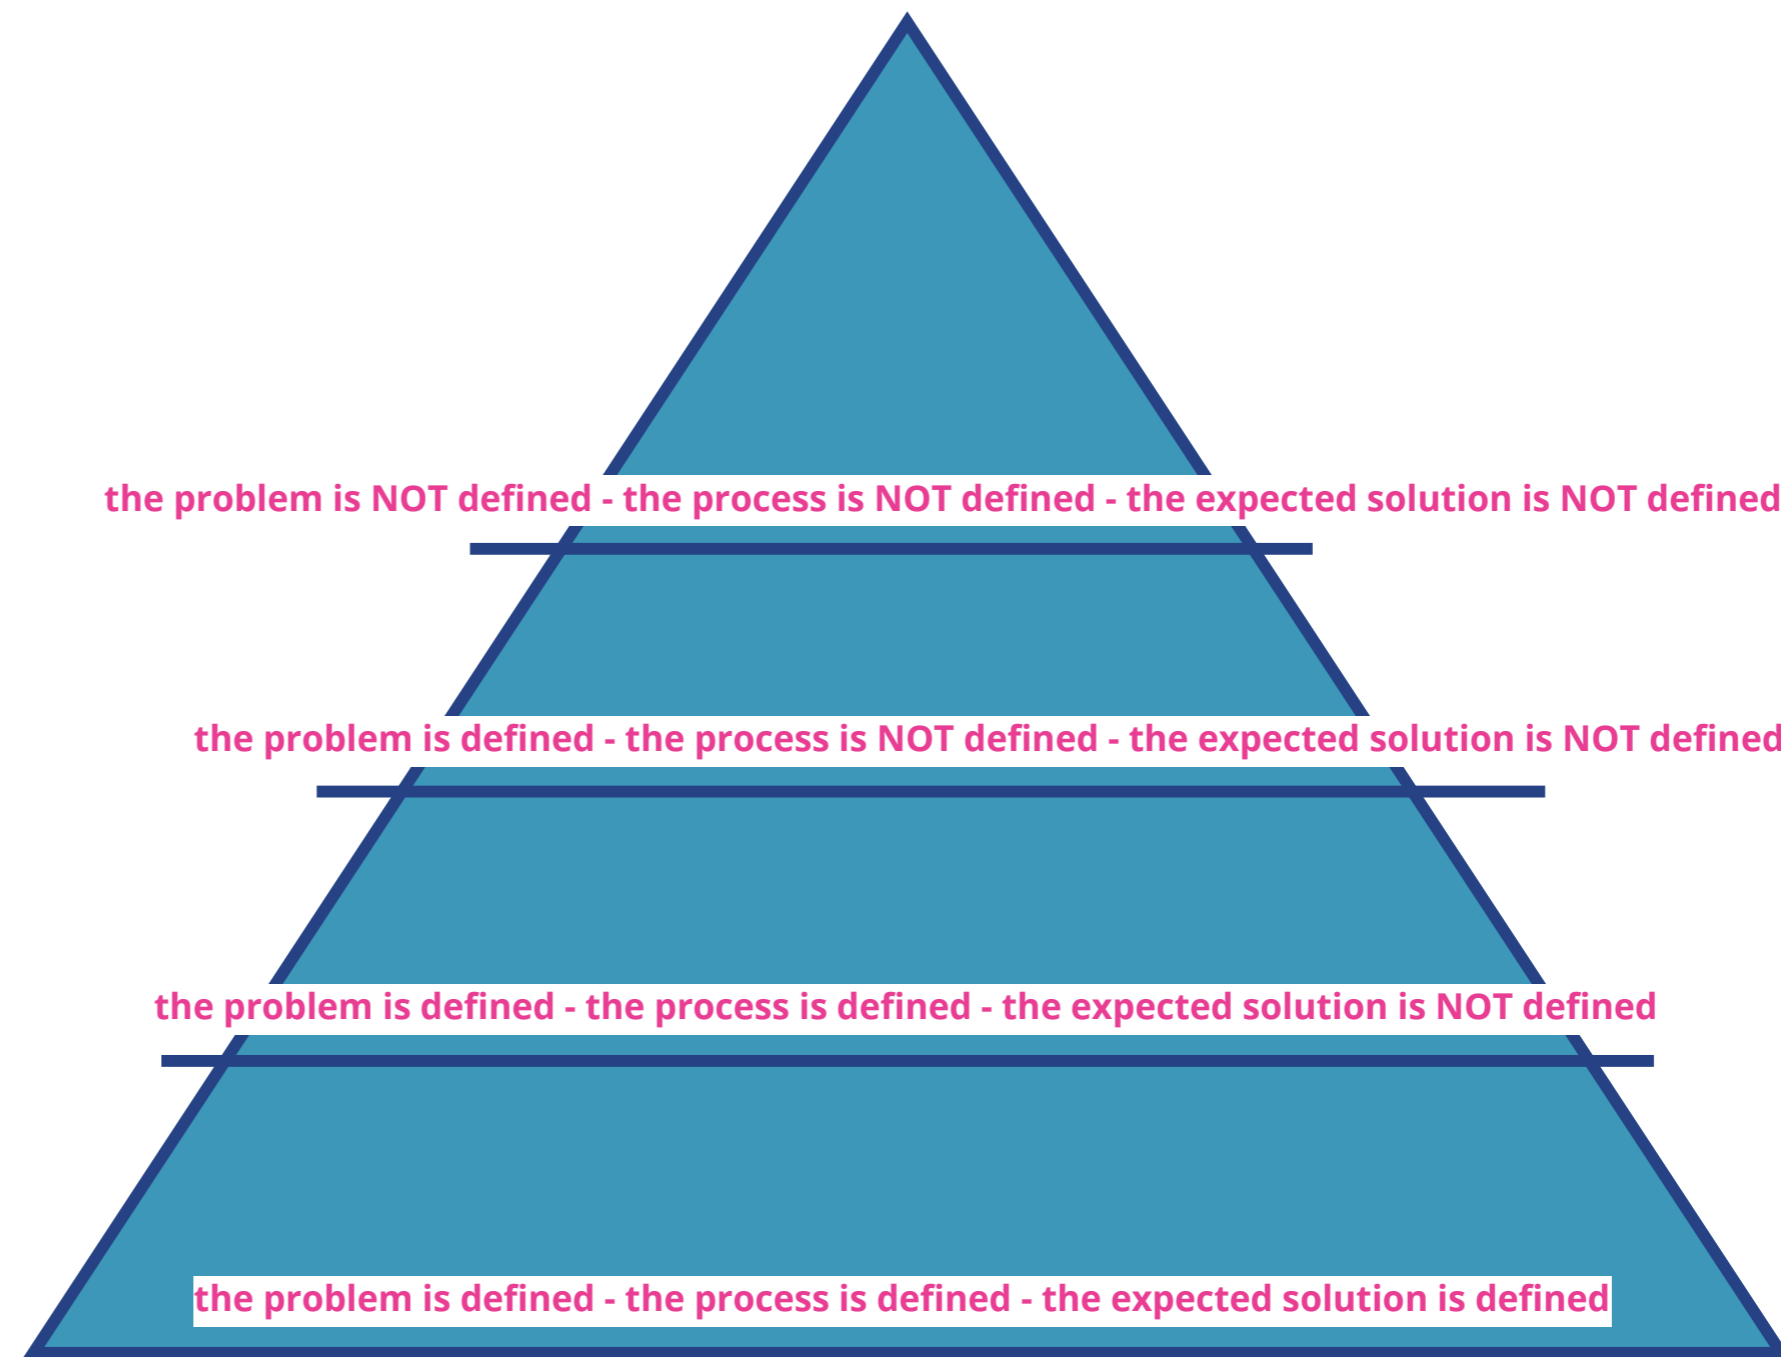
the problem is NOT defined - the process is NOT defined - the expected solution is NOT defined

the problem is defined - the process is NOT defined - the expected solution is NOT defined

the problem is defined - the process is defined - the expected solution is NOT defined

the problem is defined - the process is defined - the expected solution is defined